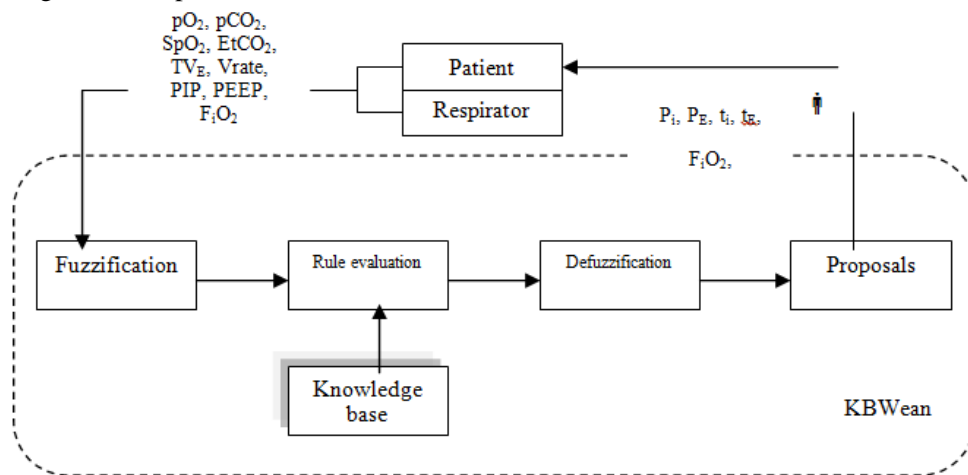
$pO_2$, $pCO_2$, $SpO_2$, $EtCO_2$, $TV_E$, Vrate, PIP, PEEP, $F_iO_2$

Patient

Respirator

$P_i$, $P_E$, $t_i$, $t_E$,

$F_iO_2$,

Fuzzification

Rule evaluation

Defuzzification

Proposals

Knowledge base

KBWean